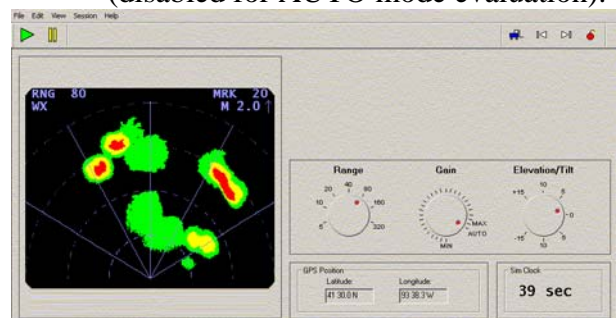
(disabled for AUTO mode evaluation).

File Edit View Session Help

RNG 80
WX
MRK 20
M 2.0

Range
20 40 80
10 160
5 320

Gain
MAX
AUTO
MIN

Elevation/Tilt
+15 +5
-0
-15 -5
10

GPS Position
Latitude:
41 30.0 N
Longitude:
93 38.3 W

Sim Clock
39 sec